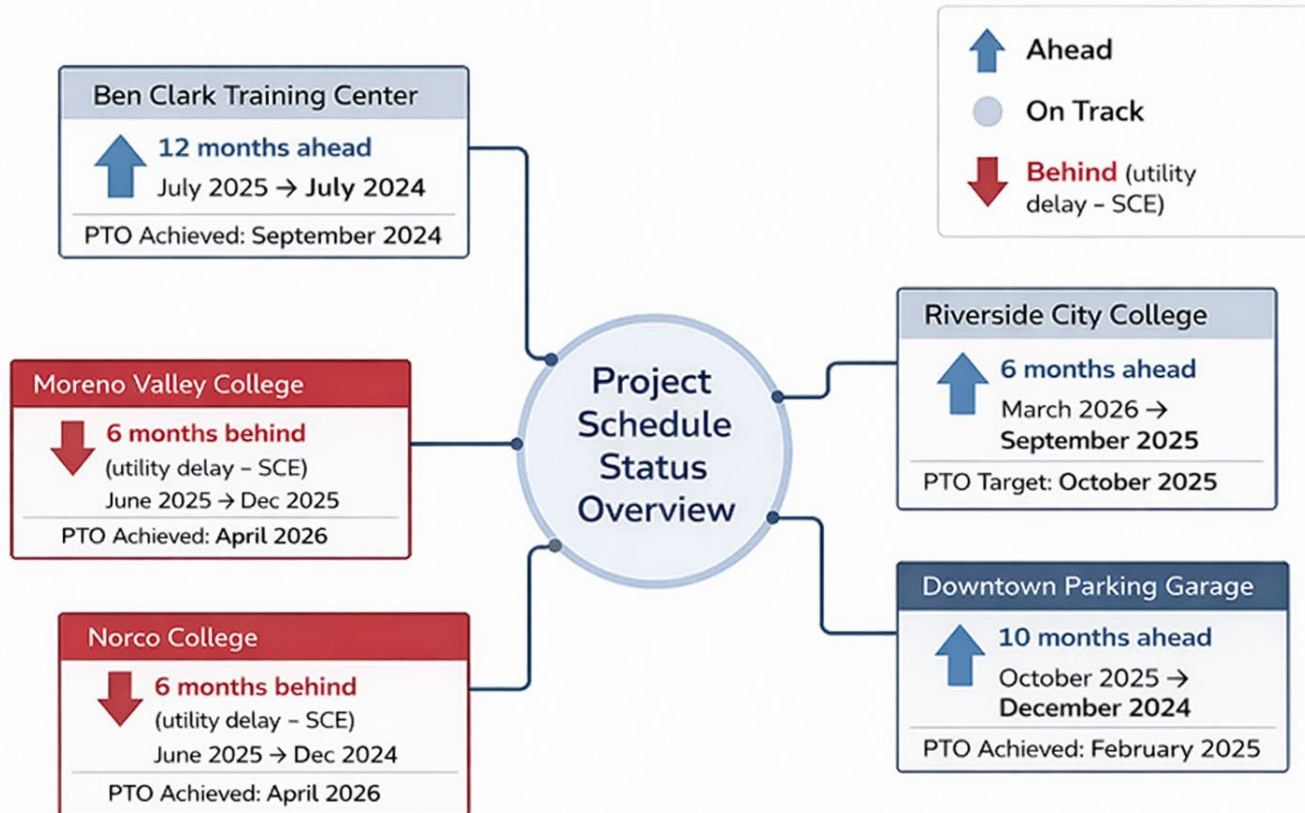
Ahead

On Track

Behind (utility delay – SCE)

Ben Clark Training Center

12 months ahead

July 2025 → July 2024

PTO Achieved: September 2024

Moreno Valley College

6 months behind

(utility delay – SCE)

June 2025 → Dec 2025

PTO Achieved: April 2026

Norco College

6 months behind

(utility delay – SCE)

June 2025 → Dec 2024

PTO Achieved: April 2026

Project Schedule Status Overview

Riverside City College

6 months ahead

March 2026 → September 2025

PTO Target: October 2025

Downtown Parking Garage

10 months ahead

October 2025 → December 2024

PTO Achieved: February 2025